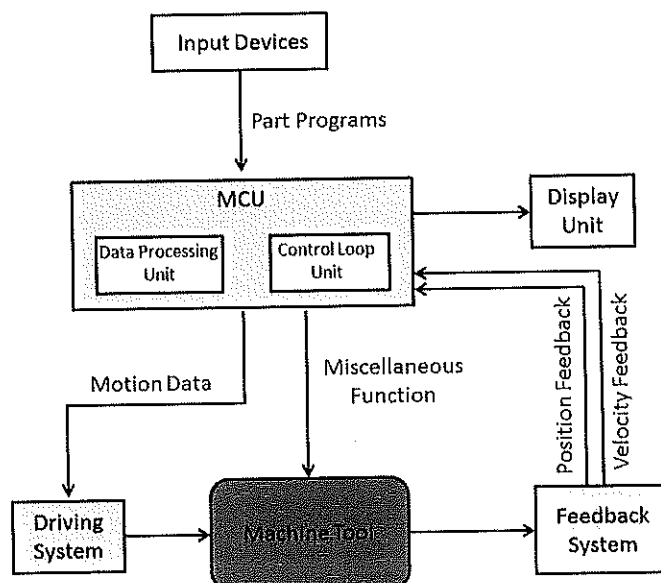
Input Devices

Part Programs

MCU

Data Processing Unit

Control Loop Unit

Display Unit

Position Feedback

Velocity Feedback

Motion Data

Miscellaneous Function

Driving System

Machine Tool

Feedback System